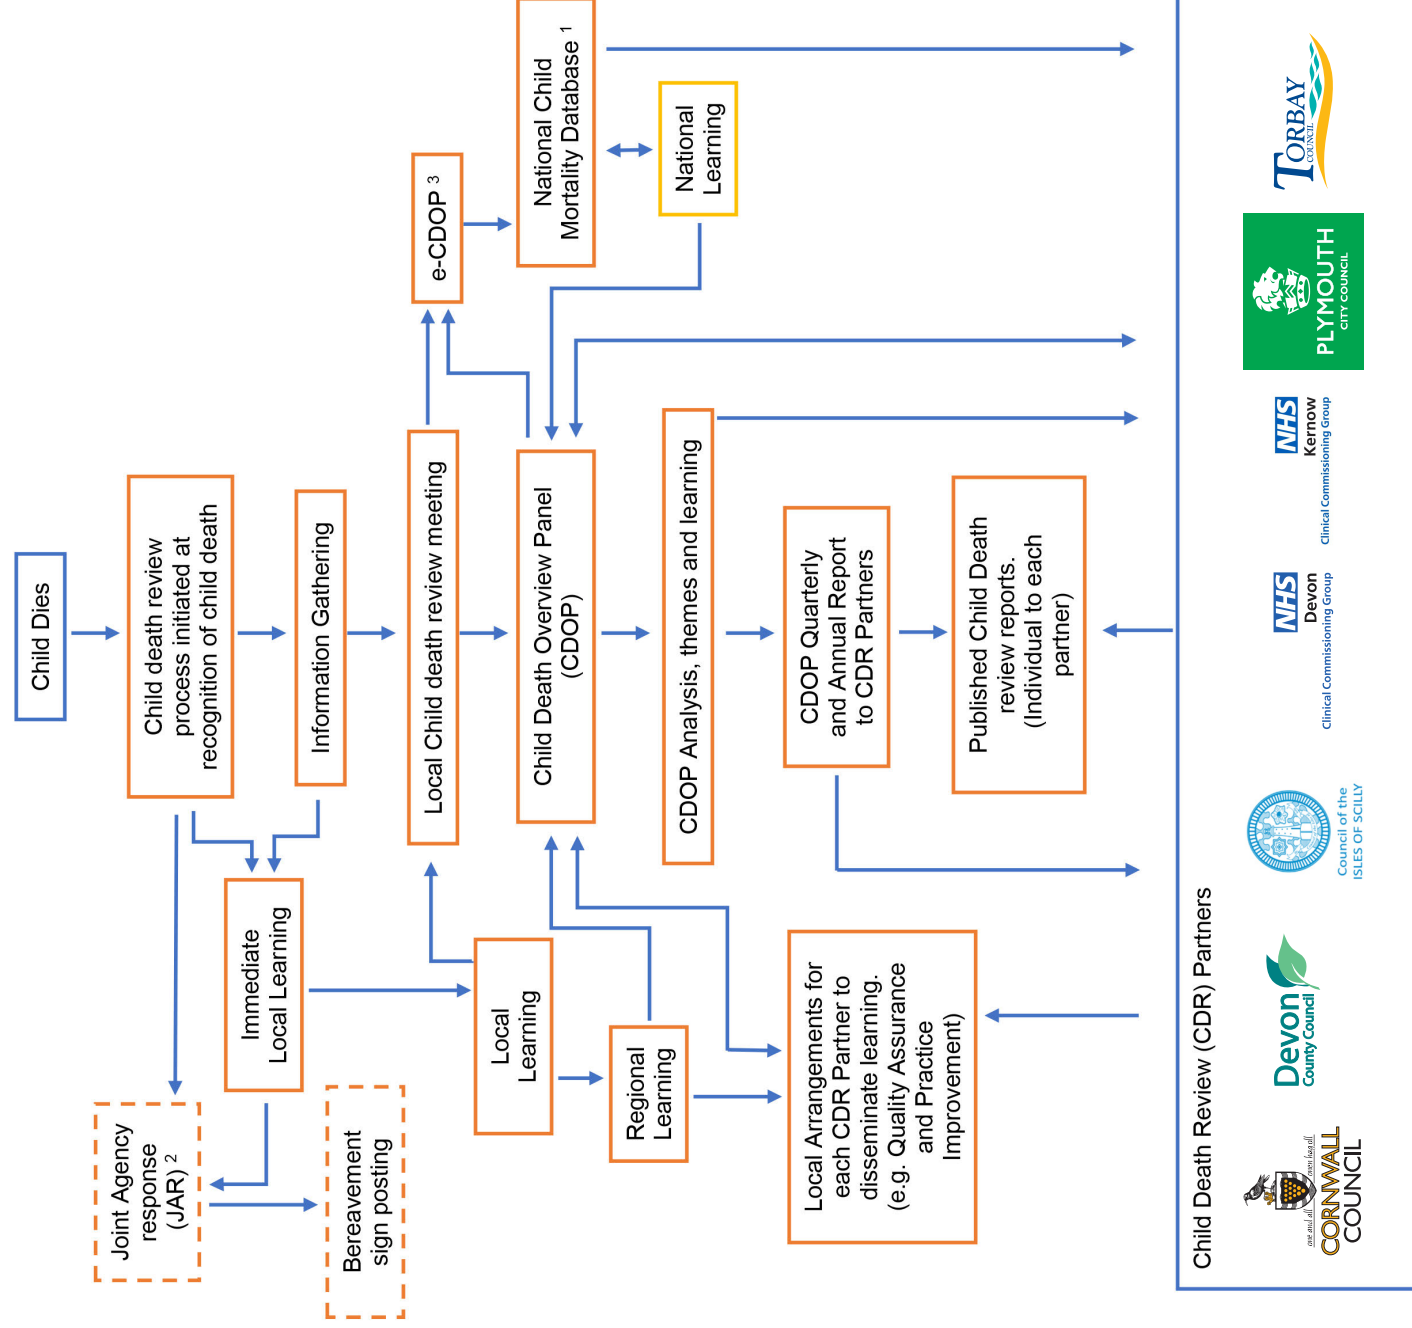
Child Dies

Child death review process initiated at recognition of child death

Information Gathering

Local Child death review meeting

Child Death Overview Panel (CDOP)

CDOP Analysis, themes and learning

CDOP Quarterly and Annual Report to CDR Partners

Published Child Death review reports. (Individual to each partner)

e-CDOP $^3$

National Child Mortality Database $^1$

National Learning

Immediate Local Learning

Joint Agency response (JAR) $^2$

Bereavement sign posting

Local Learning

Regional Learning

Local Arrangements for each CDR Partner to disseminate learning. (e.g. Quality Assuance and Practice Improvement)

Child Death Review (CDR) Partners

CORNWALL COUNCIL
one and all onen hag oll

Devon County Council

Council of the ISLES OF SCILLY

NHS Devon Clinical Commissioning Group

NHS Kernow Clinical Commissioning Group

PLYMOUTH CITY COUNCIL

TORBAY COUNCIL